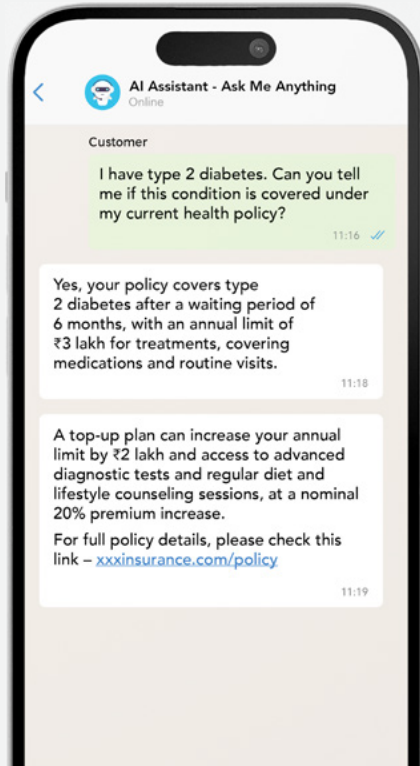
AI Assistant - Ask Me Anything
Online

Customer
I have type 2 diabetes. Can you tell me if this condition is covered under my current health policy?
11:16

Yes, your policy covers type 2 diabetes after a waiting period of 6 months, with an annual limit of ₹3 lakh for treatments, covering medications and routine visits.
11:18

A top-up plan can increase your annual limit by ₹2 lakh and access to advanced diagnostic tests and regular diet and lifestyle counseling sessions, at a nominal 20% premium increase.

For full policy details, please check this link – xxxinsurance.com/policy
11:19